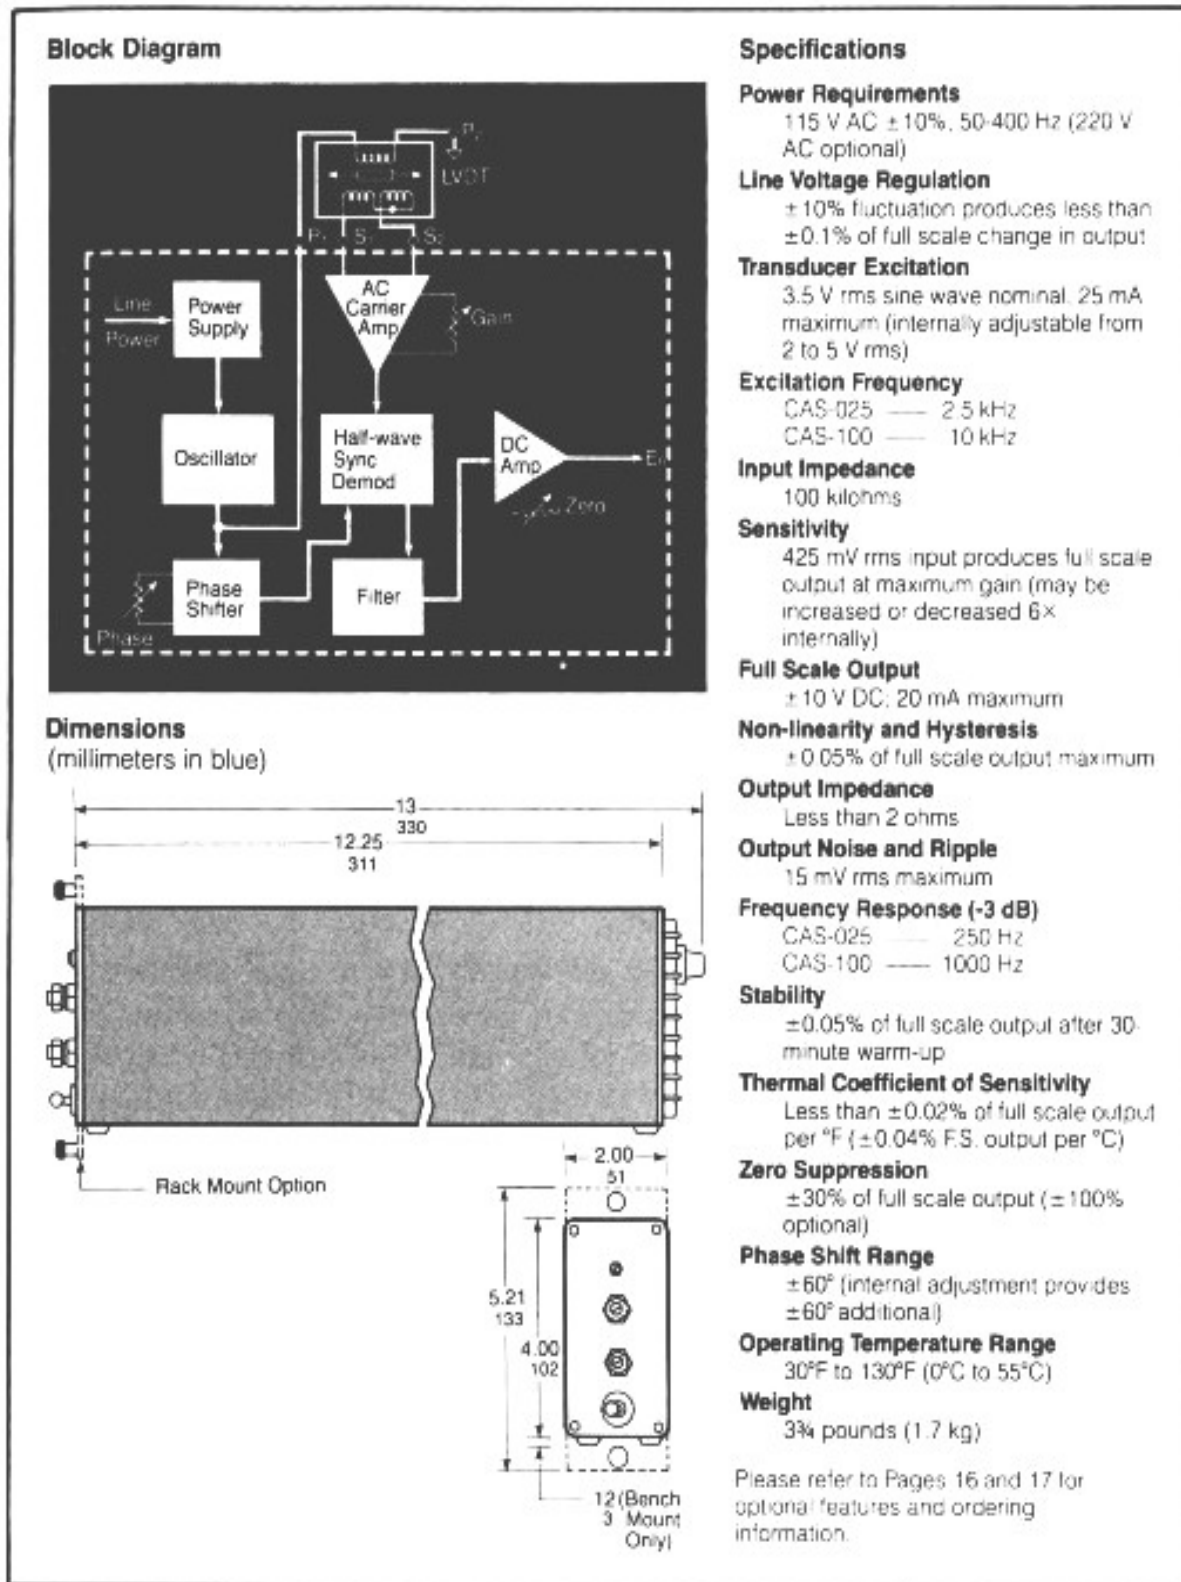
Block Diagram

$P_2$
LVDT
$P_1$ $S_1$ $S_2$
Line Power
Power Supply
AC Carrier Amp
Gain
Oscillator
Half-wave Sync Demod
DC Amp
$E_0$
Zero
Phase Shifter
Filter
Phase

Dimensions
(millimeters in blue)

13
330
12.25
311
Rack Mount Option
2.00
51
5.21
133
4.00
102
12 (Bench
3 Mount
Only)

Specifications

Power Requirements
115 V AC ±10%, 50-400 Hz (220 V AC optional)

Line Voltage Regulation
±10% fluctuation produces less than ±0.1% of full scale change in output

Transducer Excitation
3.5 V rms sine wave nominal, 25 mA maximum (internally adjustable from 2 to 5 V rms)

Excitation Frequency
CAS-025 —— 2.5 kHz
CAS-100 —— 10 kHz

Input Impedance
100 kilohms

Sensitivity
425 mV rms input produces full scale output at maximum gain (may be increased or decreased 6× internally)

Full Scale Output
±10 V DC; 20 mA maximum

Non-linearity and Hysteresis
±0.05% of full scale output maximum

Output Impedance
Less than 2 ohms

Output Noise and Ripple
15 mV rms maximum

Frequency Response (-3 dB)
CAS-025 —— 250 Hz
CAS-100 —— 1000 Hz

Stability
±0.05% of full scale output after 30-minute warm-up

Thermal Coefficient of Sensitivity
Less than ±0.02% of full scale output per °F (±0.04% F.S. output per °C)

Zero Suppression
±30% of full scale output (±100% optional)

Phase Shift Range
±60° (internal adjustment provides ±60° additional)

Operating Temperature Range
30°F to 130°F (0°C to 55°C)

Weight
3¾ pounds (1.7 kg)

Please refer to Pages 16 and 17 for optional features and ordering information.